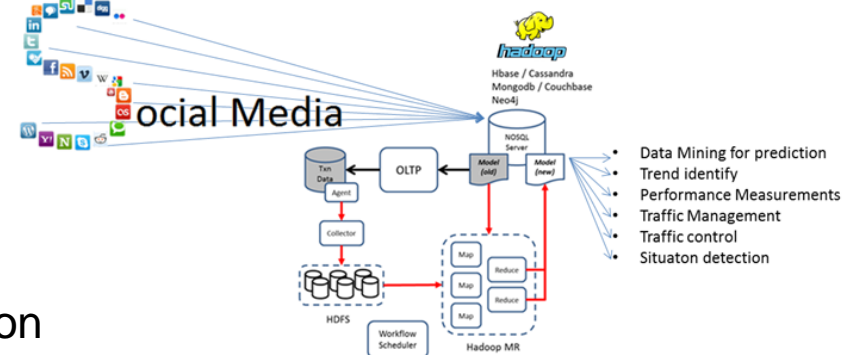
hadoop

Hbase / Cassandra
Mongodb / Couchbase
Neo4j

ocial Media

NOSQL Server

Model (old)

Model (new)

OLTP

Txn Data

Agent

Collector

HDFS

Map

Map

Map

Map

Reduce

Reduce

Workflow Scheduler

Hadoop MR

on

- Data Mining for prediction
- Trend identify
- Performance Measurements
- Traffic Management
- Traffic control
- Situaton detection